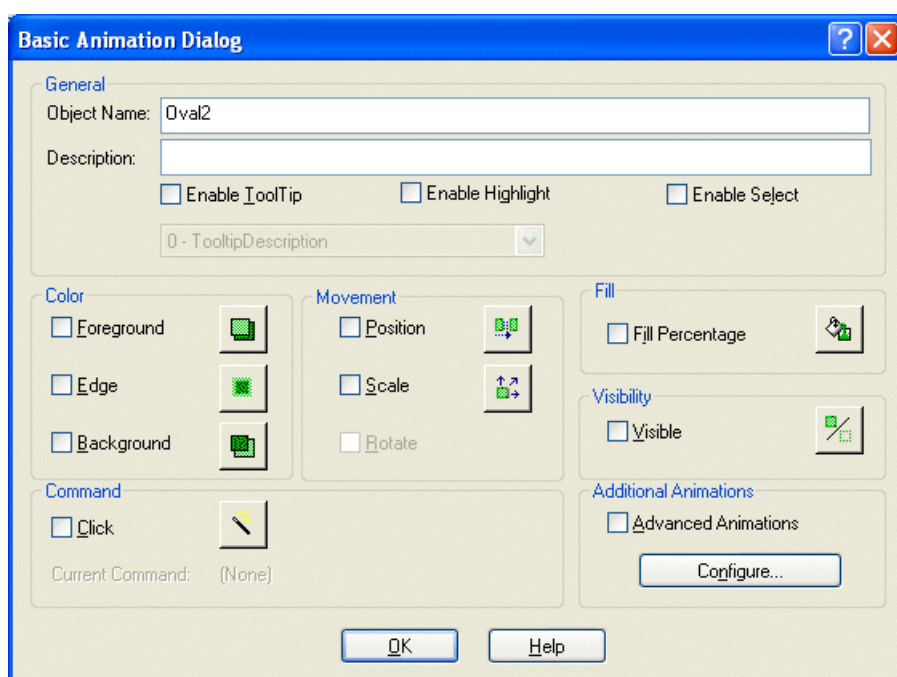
Basic Animation Dialog

General
Object Name: Oval2
Description:
Enable ToolTip
Enable Highlight
Enable Select
0 - TooltipDescription

Color
Foreground
Edge
Background

Movement
Position
Scale
Rotate

Fill
Fill Percentage

Visibility
Visible

Command
Click
Current Command: (None)

Additional Animations
Advanced Animations
Configure...

OK
Help